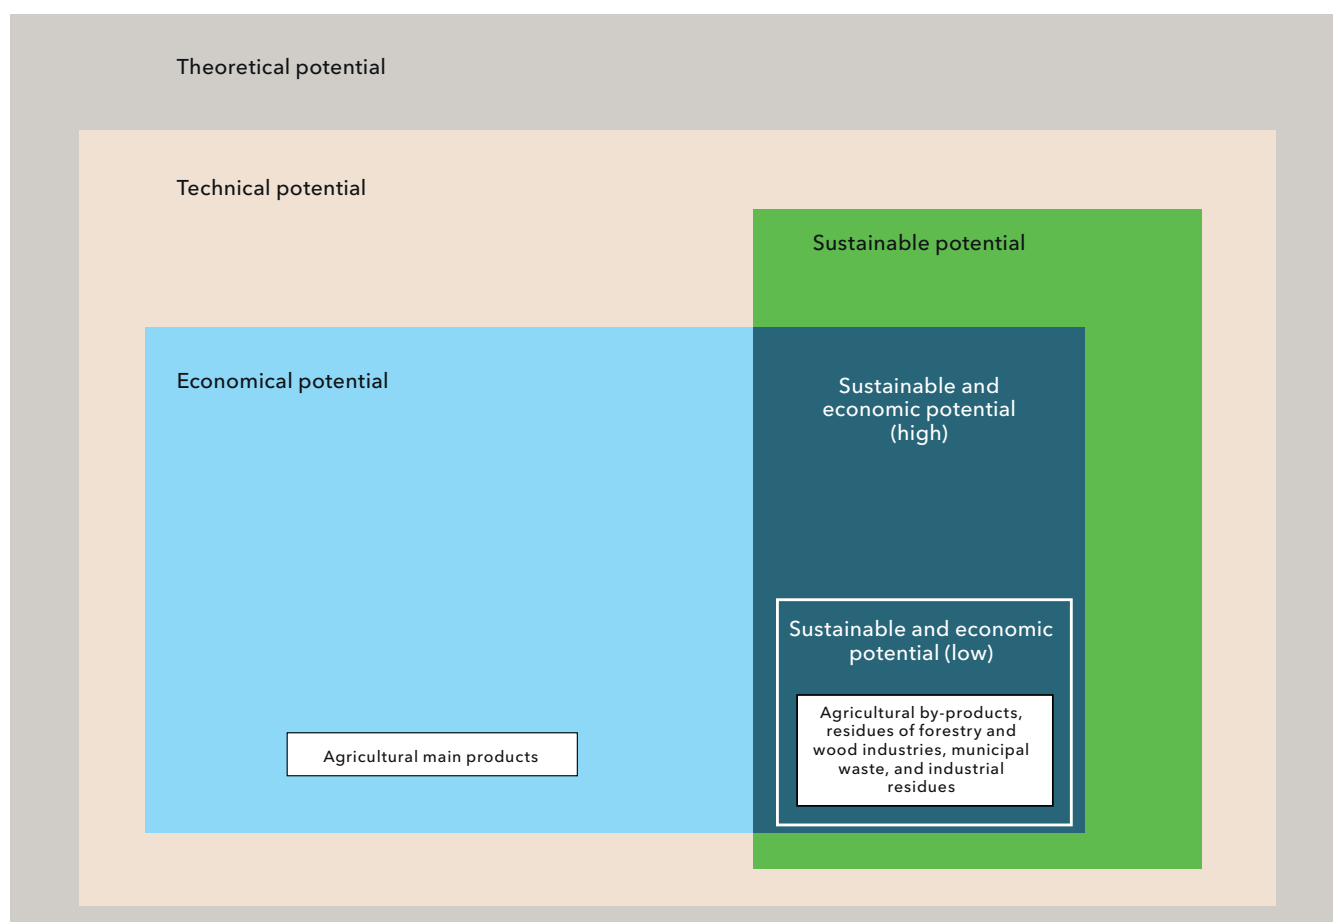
Theoretical potential

Technical potential

Sustainable potential

Economical potential

Sustainable and economic potential (high)

Sustainable and economic potential (low)

Agricultural by-products, residues of forestry and wood industries, municipal waste, and industrial residues

Agricultural main products